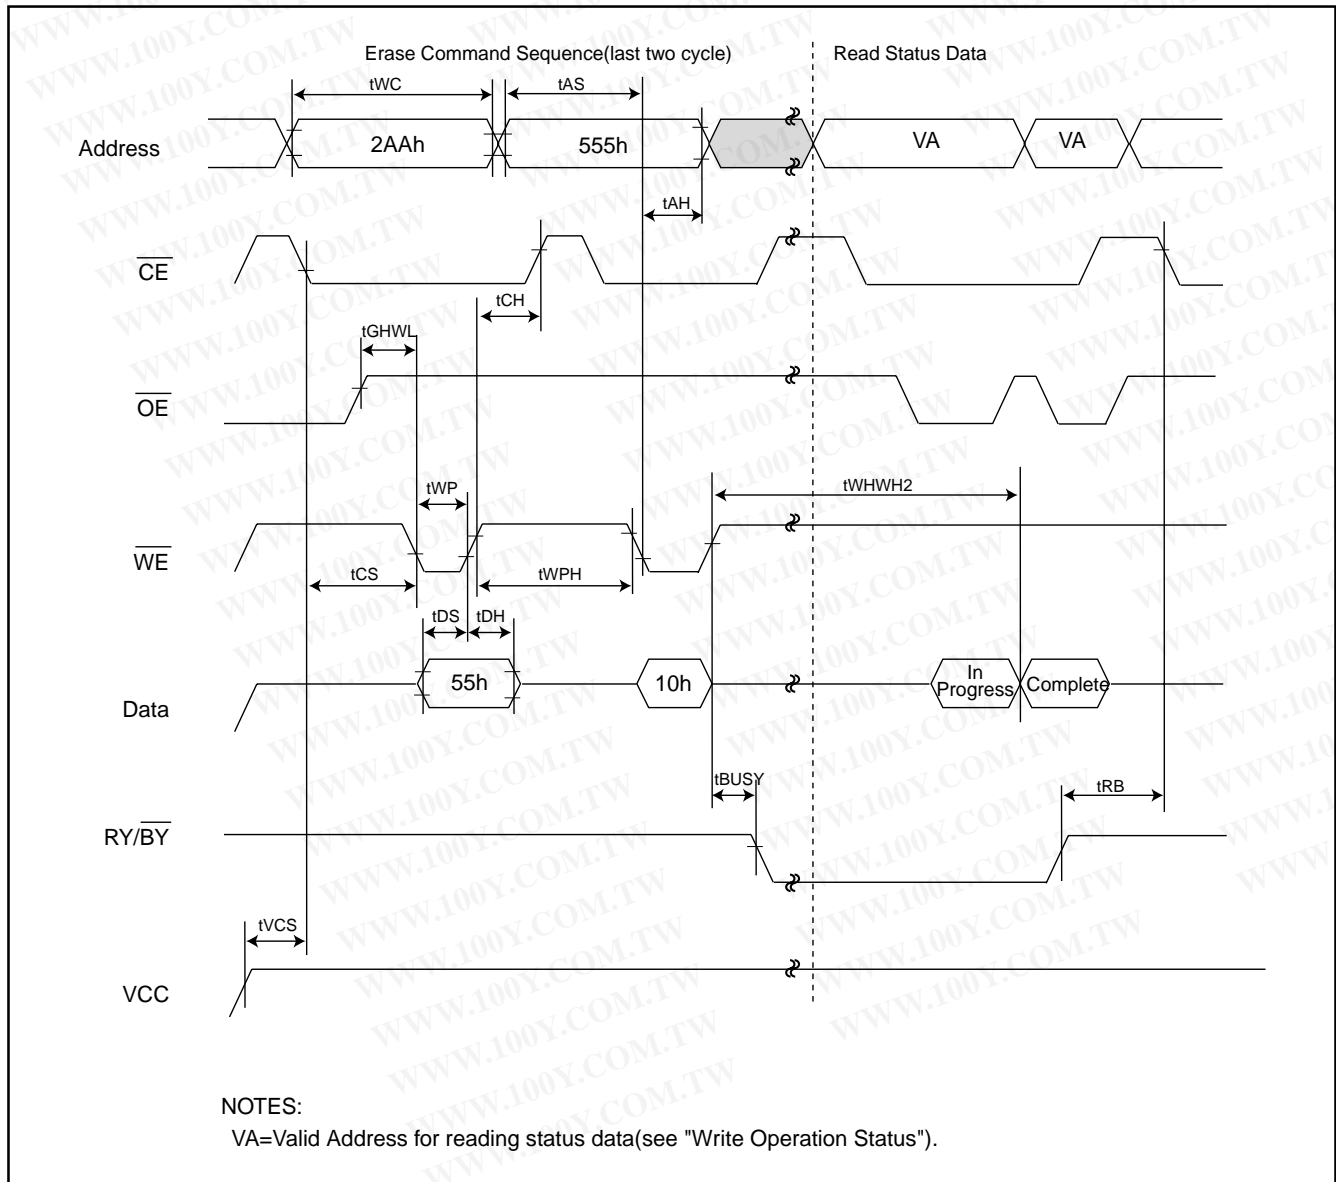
Erase Command Sequence(last two cycle)

Read Status Data

tWC

tAS

Address

2AAh

555h

VA

VA

tAH

$\overline{CE}$

tCH

tGHWL

$\overline{OE}$

tWP

tWHWH2

$\overline{WE}$

tCS

tWPH

tDS

tDH

Data

55h

10h

In Progress

Complete

tBUSY

tRB

RY/$\overline{BY}$

tVCS

VCC

NOTES:
VA=Valid Address for reading status data(see "Write Operation Status").

WWW.100Y.COM.TW